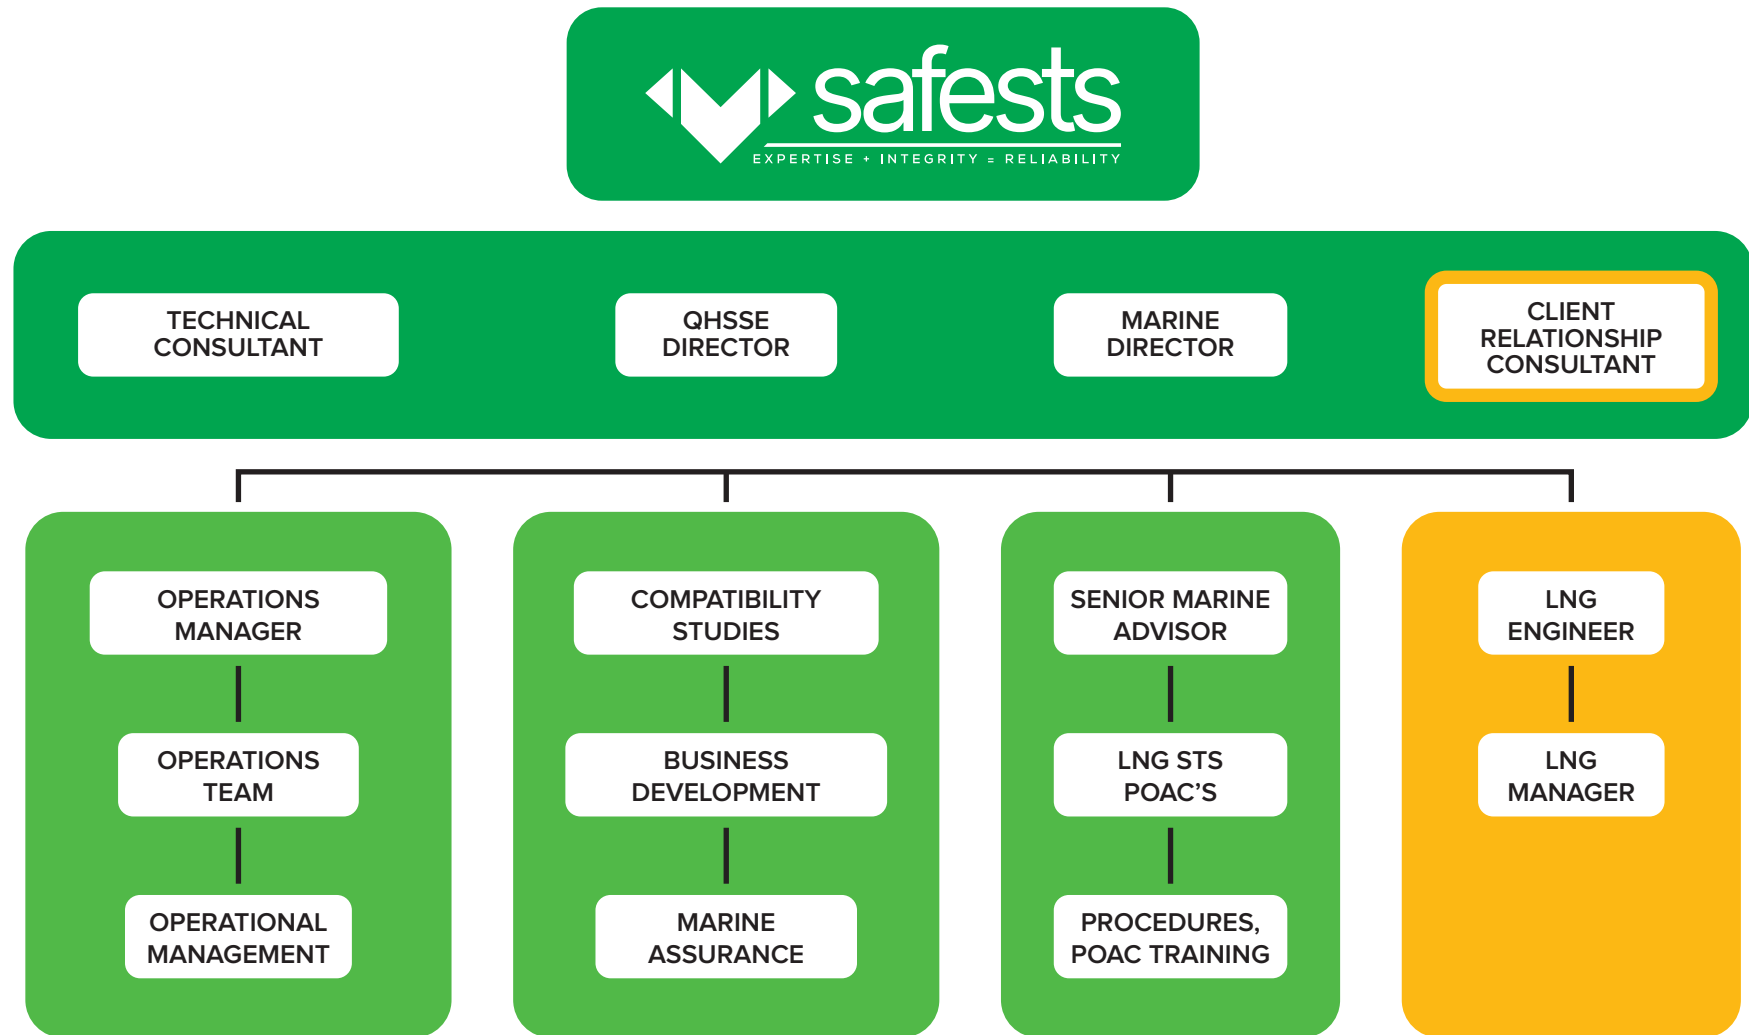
safests
EXPERTISE + INTEGRITY = RELIABILITY

TECHNICAL CONSULTANT

QHSSE DIRECTOR

MARINE DIRECTOR

CLIENT RELATIONSHIP CONSULTANT

OPERATIONS MANAGER

OPERATIONS TEAM

OPERATIONAL MANAGEMENT

COMPATIBILITY STUDIES

BUSINESS DEVELOPMENT

MARINE ASSURANCE

SENIOR MARINE ADVISOR

LNG STS POAC'S

PROCEDURES, POAC TRAINING

LNG ENGINEER

LNG MANAGER